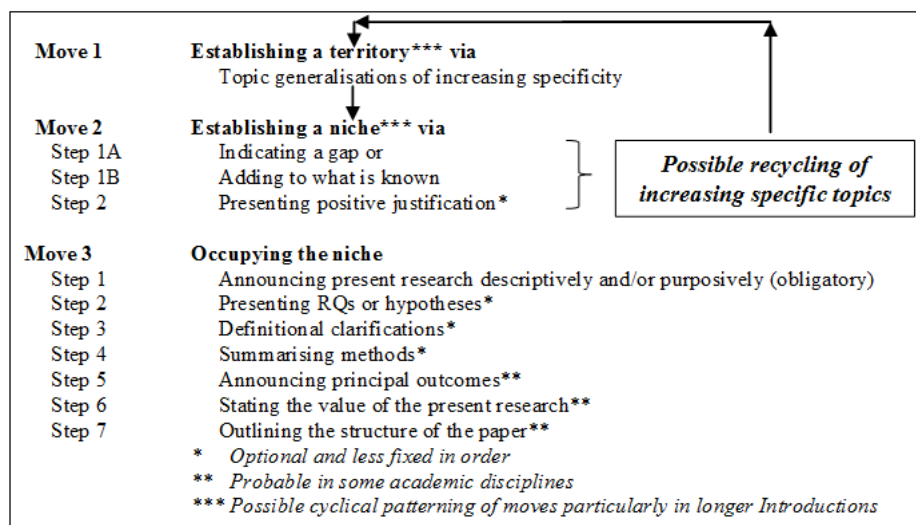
Move 1 Establishing a territory*** via
Topic generalisations of increasing specificity

Move 2 Establishing a niche*** via
Step 1A Indicating a gap or
Step 1B Adding to what is known
Step 2 Presenting positive justification*

Possible recycling of increasing specific topics

Move 3 Occupying the niche
Step 1 Announcing present research descriptively and/or purposively (obligatory)
Step 2 Presenting RQs or hypotheses*
Step 3 Definitional clarifications*
Step 4 Summarising methods*
Step 5 Announcing principal outcomes**
Step 6 Stating the value of the present research**
Step 7 Outlining the structure of the paper**

* Optional and less fixed in order
** Probable in some academic disciplines
*** Possible cyclical patterning of moves particularly in longer Introductions